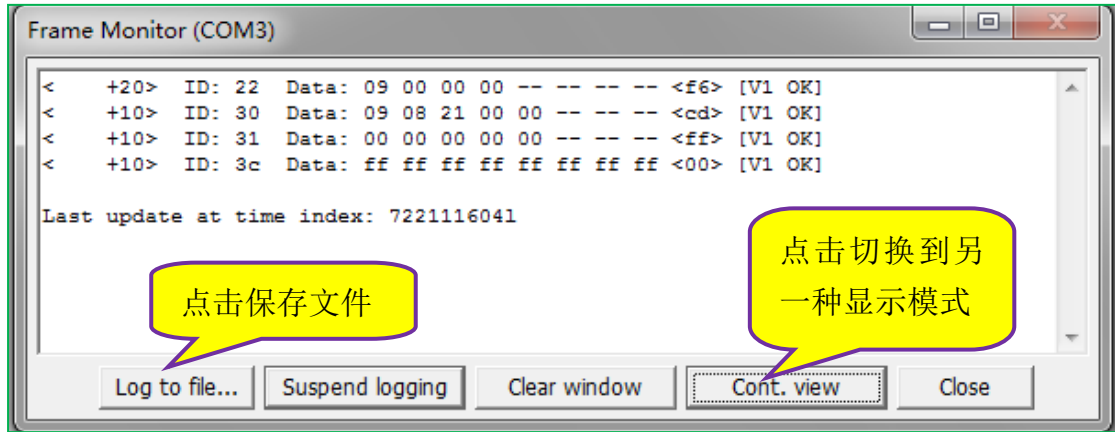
Frame Monitor (COM3)

< +20> ID: 22 Data: 09 00 00 00 -- -- -- -- <f6> [V1 OK]
< +10> ID: 30 Data: 09 08 21 00 00 -- -- -- <cd> [V1 OK]
< +10> ID: 31 Data: 00 00 00 00 00 -- -- -- <ff> [V1 OK]
< +10> ID: 3c Data: ff ff ff ff ff ff ff ff <00> [V1 OK]

Last update at time index: 7221116041

点击保存文件

点击切换到另一种显示模式

Log to file... Suspend logging Clear window Cont. view Close